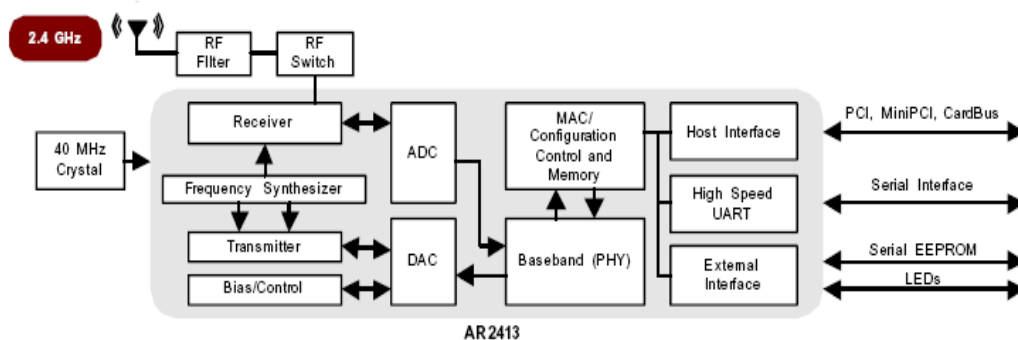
2.4 GHz

RF Filter

RF Switch

40 MHz Crystal

Receiver

Frequency Synthesizer

Transmitter

Bias/Control

ADC

DAC

MAC/ Configuration Control and Memory

Baseband (PHY)

Host Interface

High Speed UART

External Interface

PCI, MiniPCI, CardBus

Serial Interface

Serial EEPROM

LEDs

AR2413